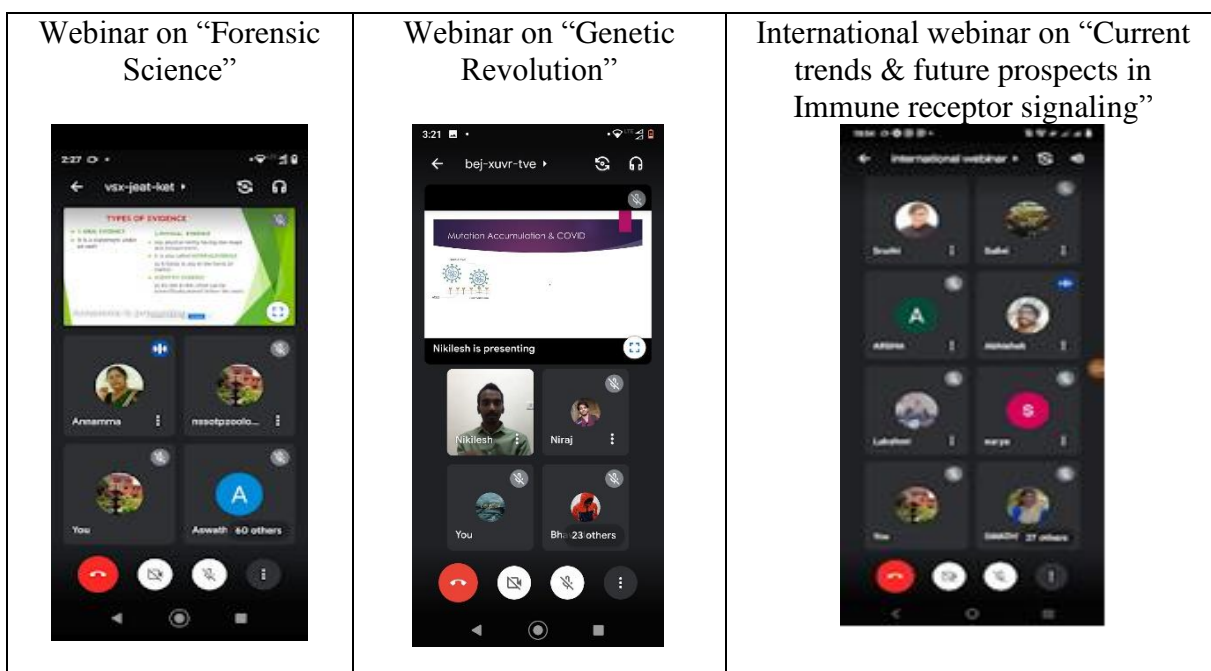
| Webinar on "Forensic Science" | Webinar on "Genetic Revolution" | International webinar on "Current trends & future prospects in Immune receptor signaling" |
|---|---|---|
| 2:27 ← vsx-jeat-ket ▸ TYPES OF EVIDENCE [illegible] Annamma nssotpzoolo... You A Aswath 60 others | 3:21 ← bej-xuvr-tve ▸ Mutation Accumulation & COVID Nikilesh is presenting Nikilesh Niraj You Bh 23 others | ← International webinar ▸ Sruthi Safwi A ARSHA Abhishek Lakshmi S surya You SWATHI 27 others |